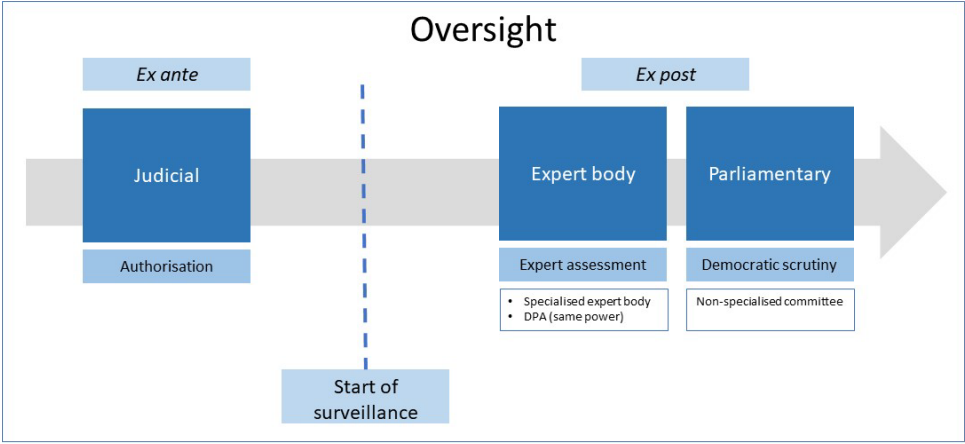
Oversight

*Ex ante*

Judicial

Authorisation

Start of surveillance

*Ex post*

Expert body

Expert assessment

- Specialised expert body
- DPA (same power)

Parliamentary

Democratic scrutiny

Non-specialised committee